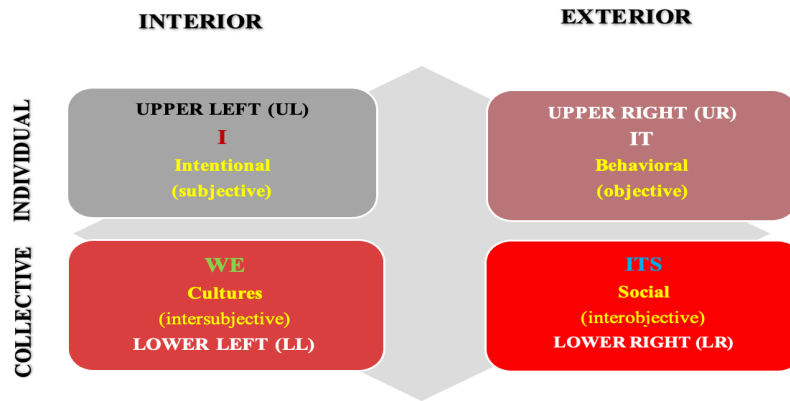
INTERIOR

EXTERIOR

INDIVIDUAL

COLLECTIVE

UPPER LEFT (UL)
I
Intentional
(subjective)

UPPER RIGHT (UR)
IT
Behavioral
(objective)

WE
Cultures
(intersubjective)
LOWER LEFT (LL)

ITS
Social
(interobjective)
LOWER RIGHT (LR)